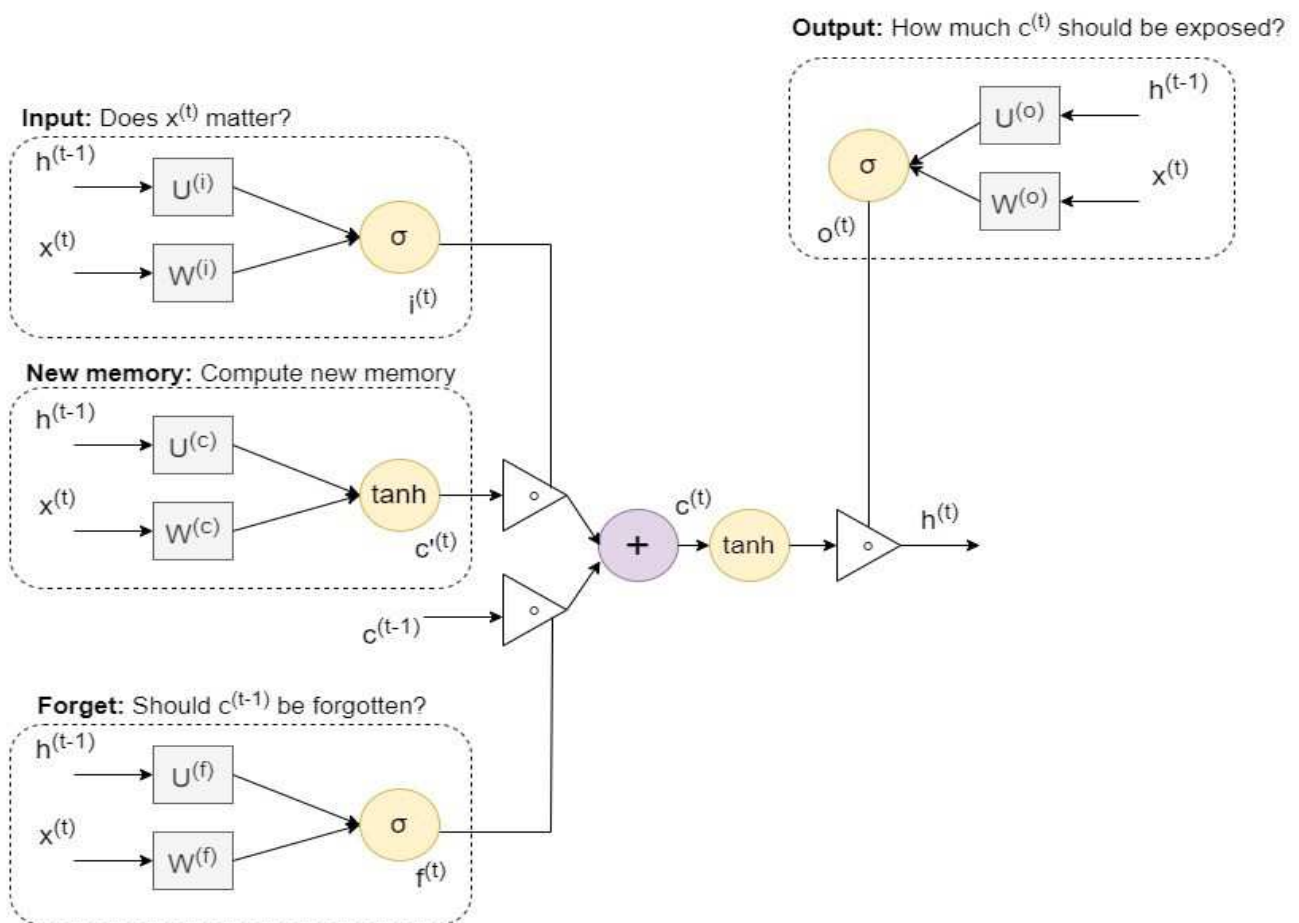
**Output:** How much $c^{(t)}$ should be exposed?

$h^{(t-1)}$

$U^{(o)}$

$\sigma$

$x^{(t)}$

$W^{(o)}$

$o^{(t)}$

**Input:** Does $x^{(t)}$ matter?

$h^{(t-1)}$

$U^{(i)}$

$x^{(t)}$

$W^{(i)}$

$\sigma$

$i^{(t)}$

**New memory:** Compute new memory

$h^{(t-1)}$

$U^{(c)}$

$x^{(t)}$

$W^{(c)}$

tanh

$c'^{(t)}$

$\circ$

$c^{(t)}$

+

tanh

$\circ$

$h^{(t)}$

$\circ$

$c^{(t-1)}$

**Forget:** Should $c^{(t-1)}$ be forgotten?

$h^{(t-1)}$

$U^{(f)}$

$x^{(t)}$

$W^{(f)}$

$\sigma$

$f^{(t)}$